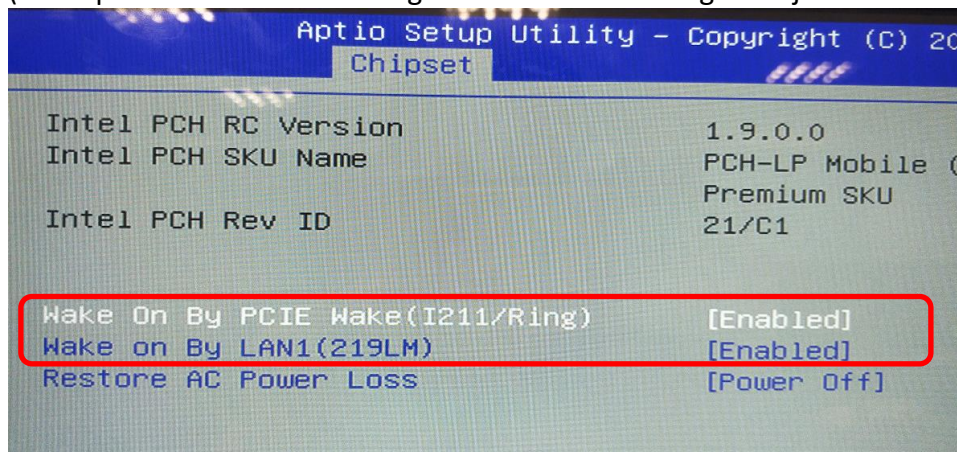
Aptio Setup Utility – Copyright (C) 20
Chipset

| | |
|---|---|
| Intel PCH RC Version | 1.9.0.0 |
| Intel PCH SKU Name | PCH-LP Mobile ( Premium SKU |
| Intel PCH Rev ID | 21/C1 |

| | |
|---|---|
| Wake On By PCIE Wake(I211/Ring) | [Enabled] |
| Wake on By LAN1(219LM) | [Enabled] |
| Restore AC Power Loss | [Power Off] |